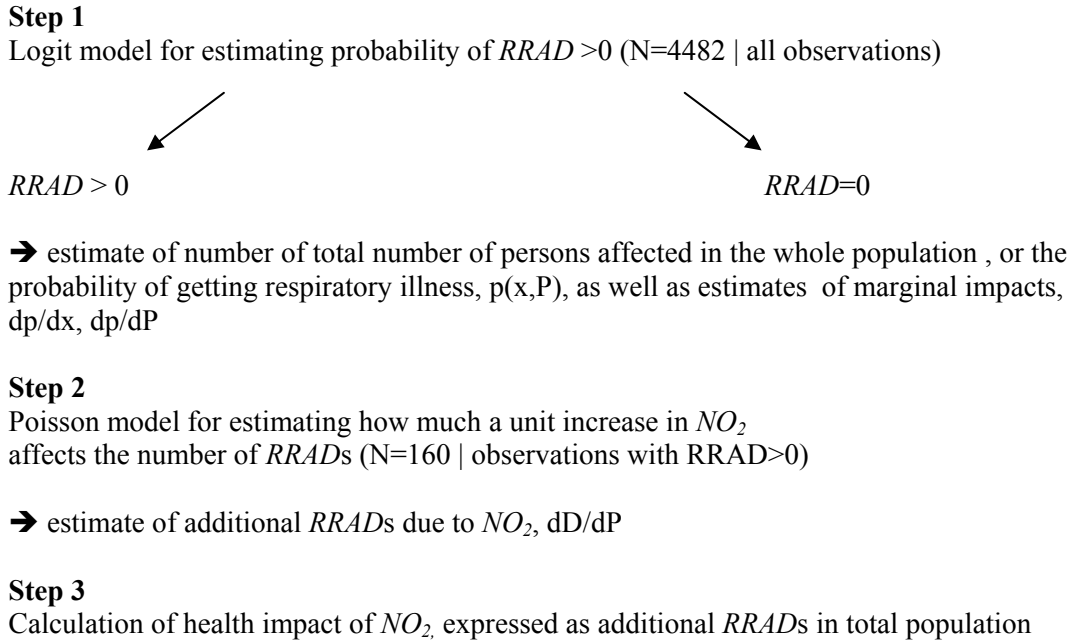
**Step 1**
Logit model for estimating probability of *RRAD* >0 (N=4482 | all observations)

*RRAD* > 0

*RRAD*=0

→ estimate of number of total number of persons affected in the whole population , or the probability of getting respiratory illness, p(x,P), as well as estimates of marginal impacts, dp/dx, dp/dP

**Step 2**
Poisson model for estimating how much a unit increase in $NO_2$ affects the number of *RRAD*s (N=160 | observations with RRAD>0)

→ estimate of additional *RRAD*s due to $NO_2$, dD/dP

**Step 3**
Calculation of health impact of $NO_2$, expressed as additional *RRAD*s in total population